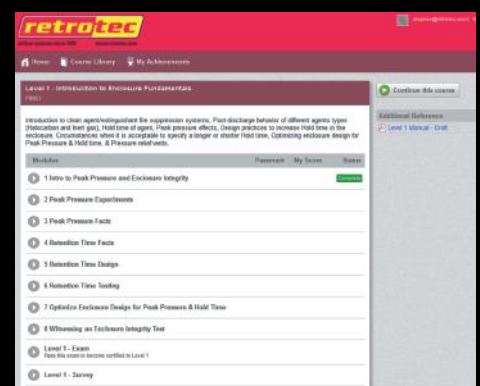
retrotec

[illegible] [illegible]

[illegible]

Home Course Library My Achievements

Level 1 - Introduction to Enclosure Fundamentals

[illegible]

Introduction to clean agent/extinguishant fire suppression systems, Post discharge behavior of different agents types (Halocarbon and inert gas), Hold time of agent, Peak pressure effects, Design practices to increase Hold time in the enclosure, Circumstances when it is acceptable to specify a longer or shorter Hold time, Optimizing enclosure design for Peak Pressure & Hold time, & Pressure reliefvents.

| Modules | Passmark | My Score | Status |
|---|---|---|---|
| 1 Intro to Peak Pressure and Enclosure Integrity | | | Complete |
| 2 Peak Pressure Experiments | | | |
| 3 Peak Pressure Facts | | | |
| 4 Retention Time Facts | | | |
| 5 Retention Time Design | | | |
| 6 Retention Time Testing | | | |
| 7 Optimize Enclosure Design for Peak Pressure & Hold Time | | | |
| 8 Witnessing an Enclosure Integrity Test | | | |
| Level 1 - Exam<br>Pass this exam to become certified in Level 1 | | | |
| Level 1 - Survey | | | |

Continue this course

Additional Reference

Level 1 Manual - Draft